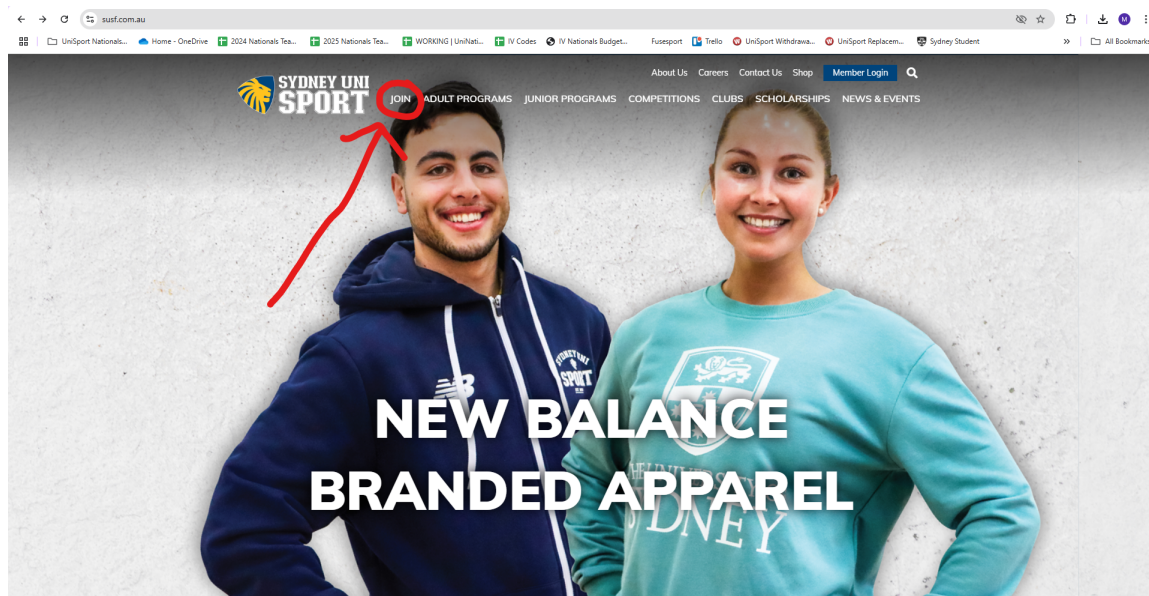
susf.com.au

UniSport Nationals... Home - OneDrive 2024 Nationals Tea... 2025 Nationals Tea... WORKING | UniNati... IV Codes IV Nationals Budget... Fusesport Trello UniSport Withdrawa... UniSport Replacem... Sydney Student » All Bookmarks

About Us Careers Contact Us Shop Member Login

SYDNEY UNI SPORT

JOIN ADULT PROGRAMS JUNIOR PROGRAMS COMPETITIONS CLUBS SCHOLARSHIPS NEWS & EVENTS

SYDNEY UNI SPORT

NB

THE UNIVERSITY OF SYDNEY

NEW BALANCE BRANDED APPAREL